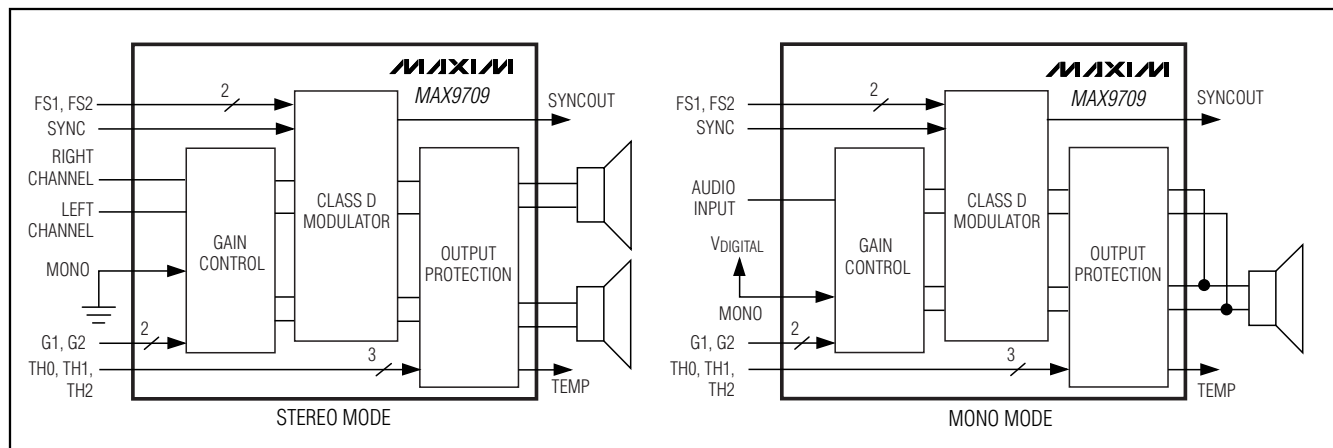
MAXIM
MAX9709
FS1, FS2
2
SYNC
SYNCOUT
RIGHT CHANNEL
LEFT CHANNEL
GAIN CONTROL
CLASS D MODULATOR
OUTPUT PROTECTION
MONO
G1, G2
2
TH0, TH1, TH2
3
TEMP
STEREO MODE

MAXIM
MAX9709
FS1, FS2
2
SYNC
SYNCOUT
AUDIO INPUT
$V_{DIGITAL}$
GAIN CONTROL
CLASS D MODULATOR
OUTPUT PROTECTION
MONO
G1, G2
2
TH0, TH1, TH2
3
TEMP
MONO MODE